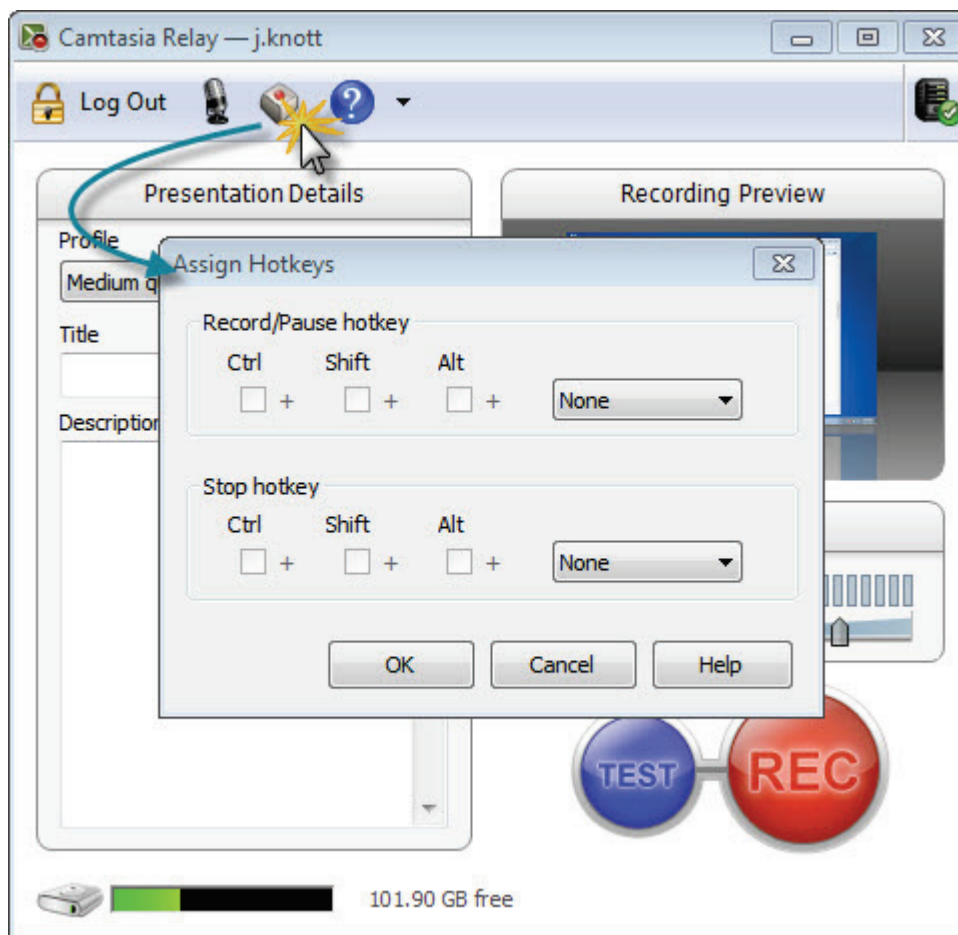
Camtasia Relay — j.knott

Log Out

Presentation Details

Profile

Medium q

Title

Description

Recording Preview

Assign Hotkeys

Record/Pause hotkey

Ctrl Shift Alt

+ + + None

Stop hotkey

Ctrl Shift Alt

+ + + None

OK Cancel Help

TEST REC

101.90 GB free